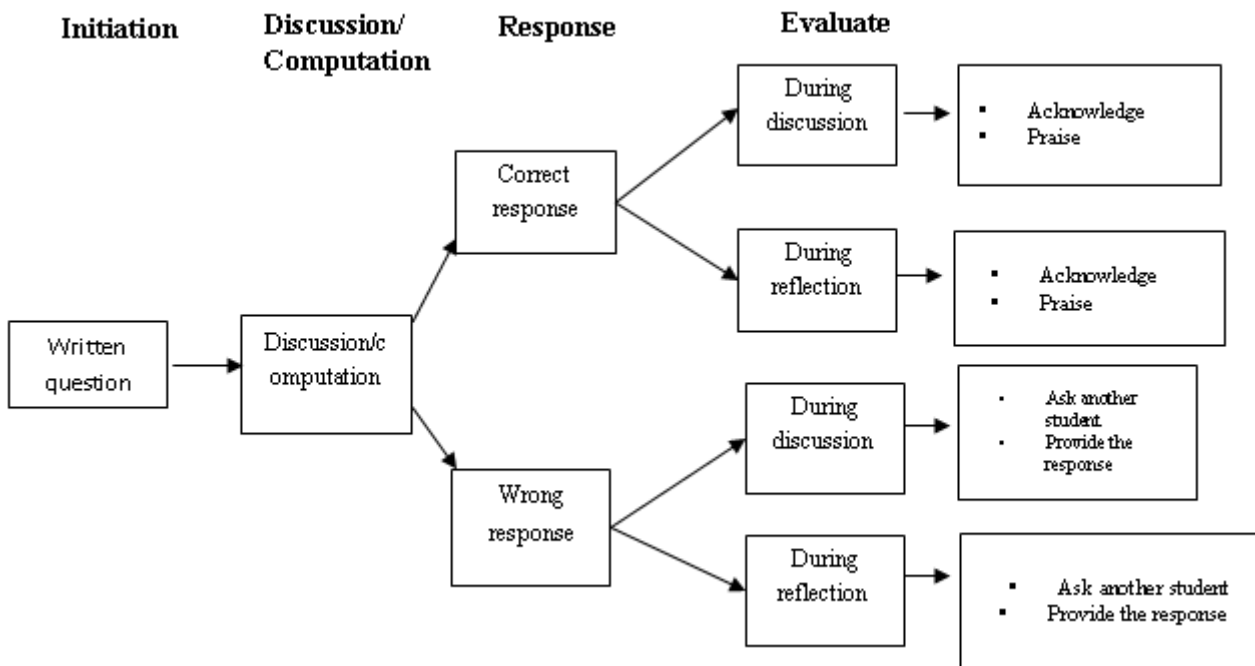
Initiation

Discussion/ Computation

Response

Evaluate

Written question

Discussion/c omputation

Correct response

Wrong response

During discussion

- Acknowledge
- Praise

During reflection

- Acknowledge
- Praise

During discussion

- Ask another student
- Provide the response

During reflection

- Ask another student
- Provide the response